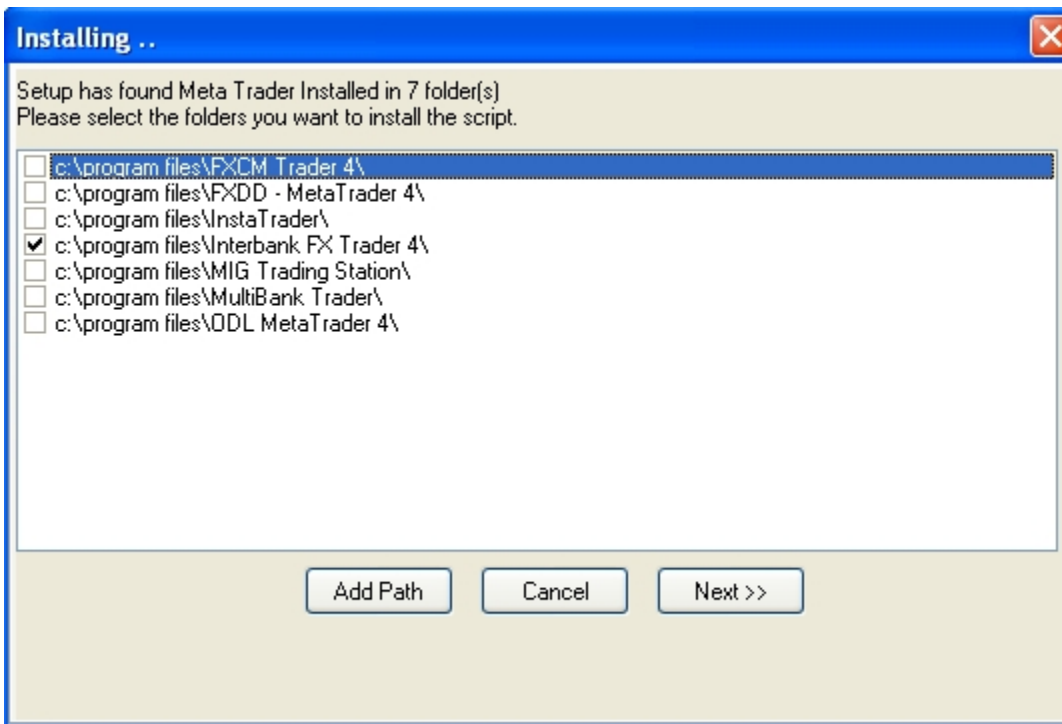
Installing ..

Setup has found Meta Trader Installed in 7 folder(s)
Please select the folders you want to install the script.

c:\program files\FXCM Trader 4\
c:\program files\FXDD - MetaTrader 4\
c:\program files\InstaTrader\
c:\program files\Interbank FX Trader 4\
c:\program files\MIG Trading Station\
c:\program files\MultiBank Trader\
c:\program files\ODL MetaTrader 4\

Add Path
Cancel
Next >>